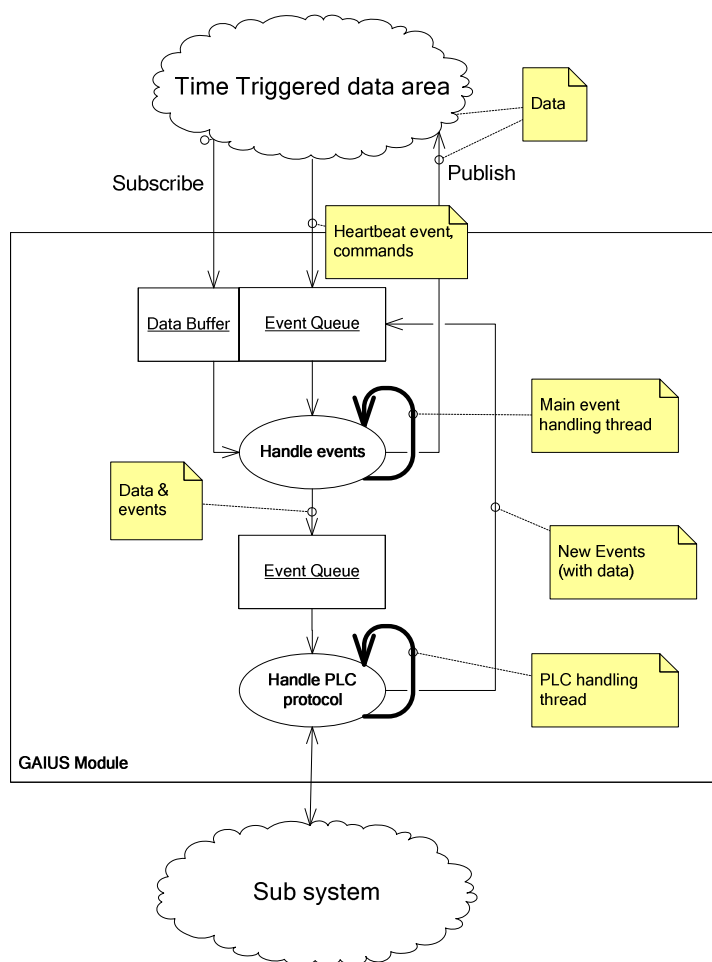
Time Triggered data area

Data

Subscribe

Publish

Heartbeat event, commands

Data Buffer

Event Queue

Main event handling thread

Handle events

Data & events

New Events (with data)

Event Queue

Handle PLC protocol

PLC handling thread

GAIUS Module

Sub system